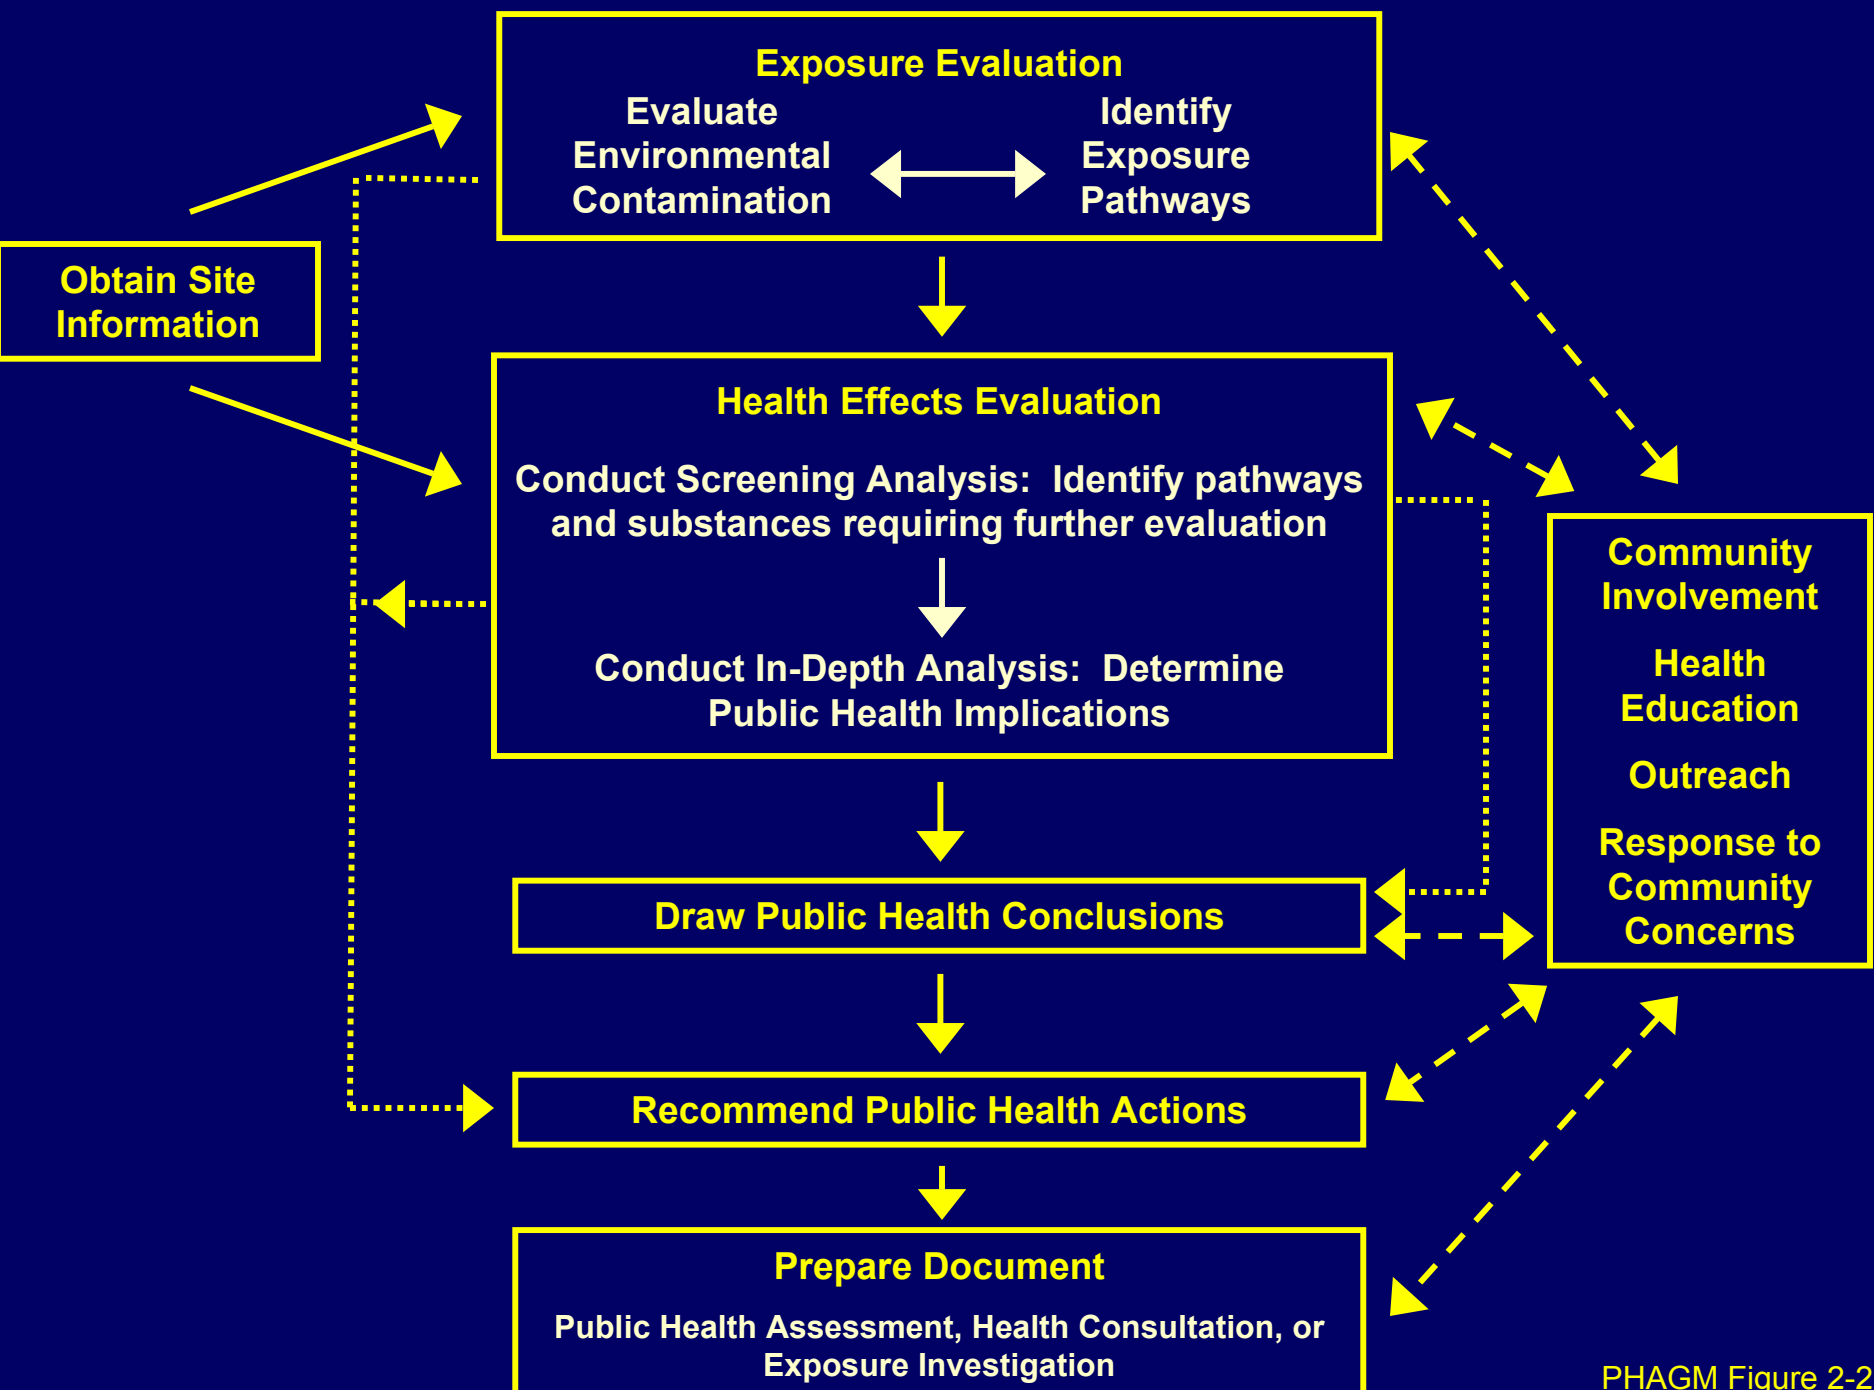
Exposure Evaluation

Evaluate Environmental Contamination

Identify Exposure Pathways

Obtain Site Information

Health Effects Evaluation

Conduct Screening Analysis: Identify pathways and substances requiring further evaluation

Conduct In-Depth Analysis: Determine Public Health Implications

Community Involvement

Health Education

Outreach

Response to Community Concerns

Draw Public Health Conclusions

Recommend Public Health Actions

Prepare Document

Public Health Assessment, Health Consultation, or Exposure Investigation

PHAGM Figure 2-2